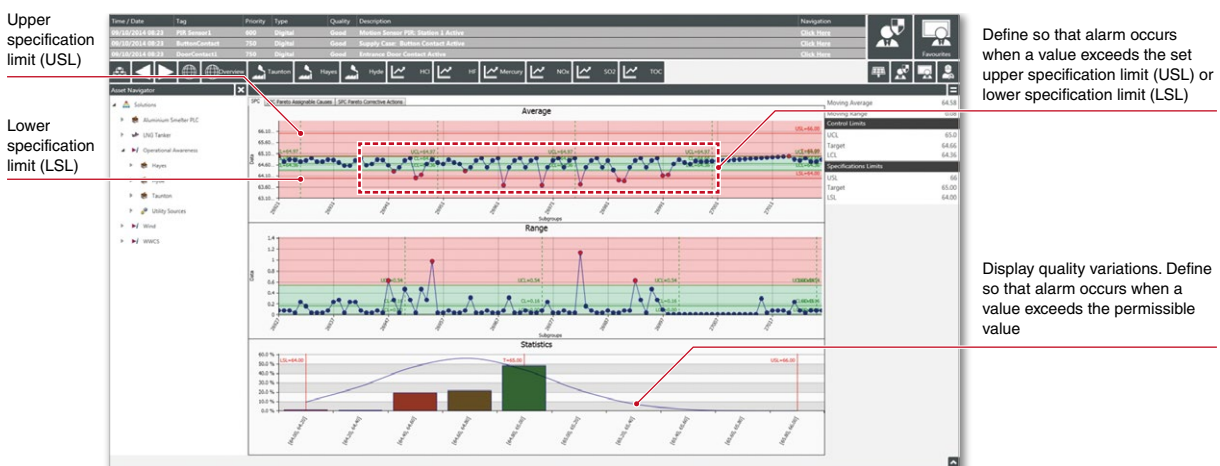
Upper specification limit (USL)

Lower specification limit (LSL)

| Time / Date | Tag | Priority | Type | Quality | Description | Navigation |
|---|---|---|---|---|---|---|
| 09/10/2014 08:23 | PIR Sensor1 | 600 | Digital | Good | Motion Sensor PIR: Station 1 Active | Click Here |
| 09/10/2014 08:23 | ButtonContact | 750 | Digital | Good | Supply Case: Button Contact Active | Click Here |
| 09/10/2014 08:23 | DoorContact1 | 750 | Digital | Good | Entrance Door Contact Active | Click Here |

Favourites

Overview Taunton Hayes Hyde HCl HF Mercury NOx SO2 TOC

Asset Navigator
Solutions
Aluminium Smelter PLC
LNG Tanker
Operational Awareness
Hayes
Hyde
Taunton
Utility Sources
Wind
WWCS

SPC Pareto Assignable Causes SPC Pareto Corrective Actions

Average
USL=66.00
UCL=64.97
LSL=64.00
Data
Subgroups

Range
Data
Subgroups

Statistics
60.0 %
50.0 %
40.0 %
30.0 %
20.0 %
10.0 %
0.0 %
LSL=64.00
T=65.00
USL=66.00

Moving Average 64.58
Moving Range
Control Limits
UCL 65.0
Target 64.66
LCL 64.36
Specifications Limits
USL 66
Target 65.00
LSL 64.00

Define so that alarm occurs when a value exceeds the set upper specification limit (USL) or lower specification limit (LSL)

Display quality variations. Define so that alarm occurs when a value exceeds the permissible value